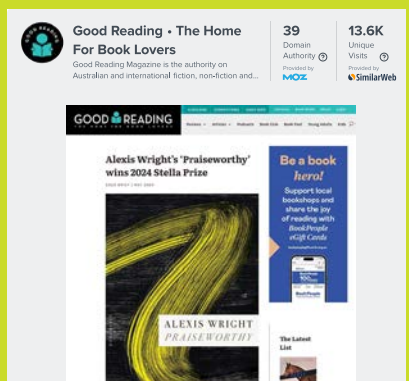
GOOD READING

Good Reading • The Home For Book Lovers

Good Reading Magazine is the authority on Australian and international fiction, non-fiction and...

39
Domain Authority
Provided by
MOZ

13.6K
Unique Visits
Provided by
SimilarWeb

GOOD READING
THE HOME FOR BOOK LOVERS

Reviews • Articles • Podcasts Book Club Book Feed Young Adults Kids

Alexis Wright's 'Praiseworthy' wins 2024 Stella Prize

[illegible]

ALEXIS WRIGHT
PRAISEWORTHY

Be a book hero!

Support local bookshops and share the joy of reading with BookPeople eGift Cards

The Latest List